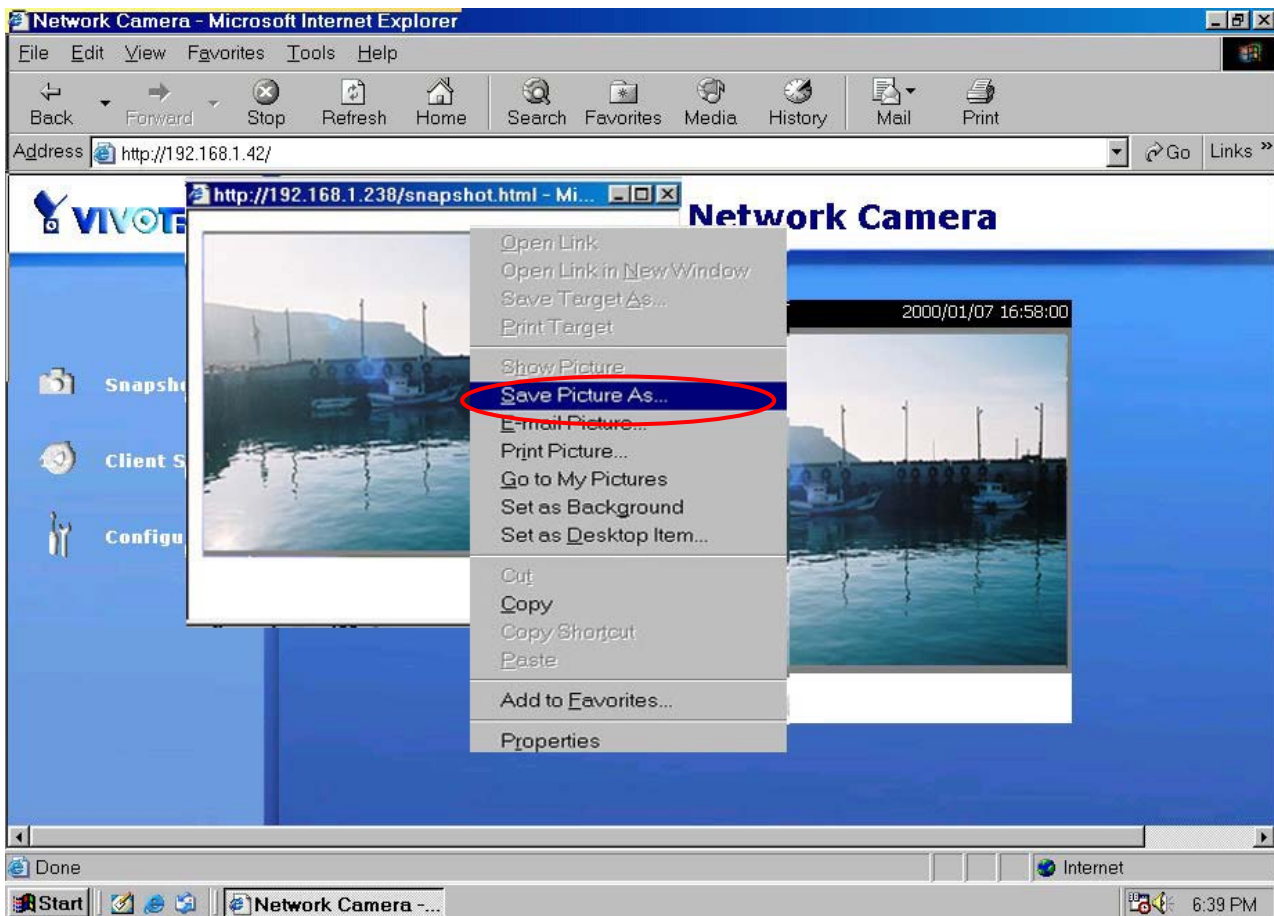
Network Camera - Microsoft Internet Explorer

File Edit View Favorites Tools Help

Back Forward Stop Refresh Home Search Favorites Media History Mail Print

Address http://192.168.1.42/ Go Links »

VIVOT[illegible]

http://192.168.1.238/snapshot.html - Mi...

Network Camera

2000/01/07 16:58:00

Snapsh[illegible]

Client S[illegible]

Configu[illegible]

Open Link
Open Link in New Window
Save Target As...
Print Target

Show Picture
Save Picture As...
E-mail Picture...
Print Picture...
Go to My Pictures
Set as Background
Set as Desktop Item...

Cut
Copy
Copy Shortcut
Paste

Add to Favorites...

Properties

Done

Internet

Start

Network Camera -...

6:39 PM